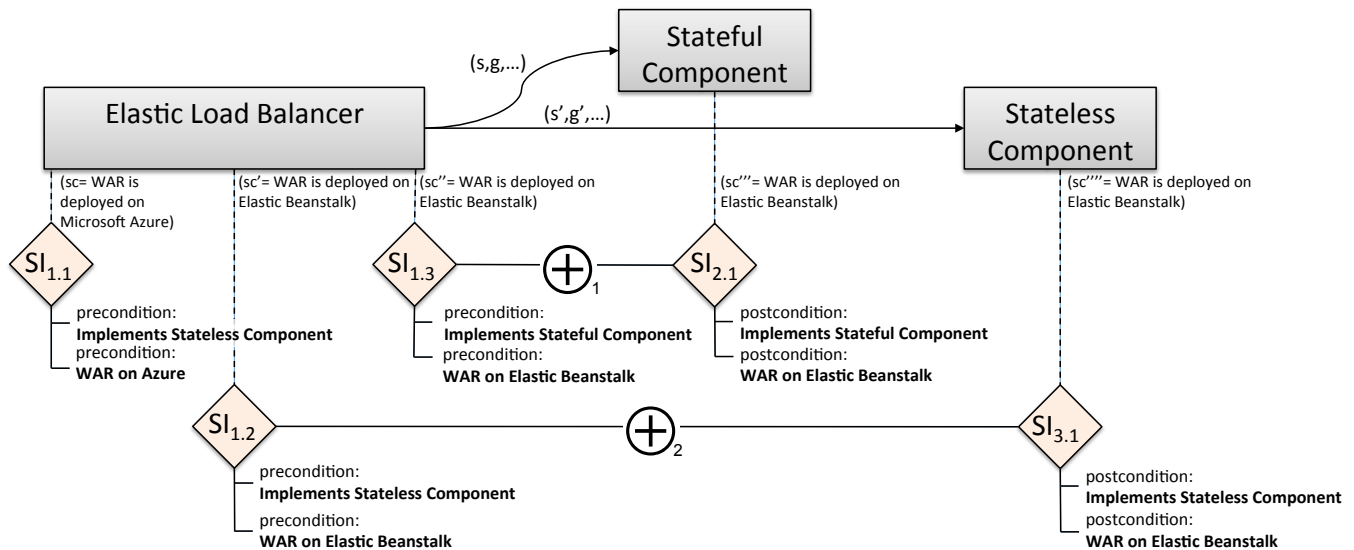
Stateful Component

(s,g,...)

Elastic Load Balancer

(s',g',...)

Stateless Component

(sc= WAR is deployed on Microsoft Azure)

(sc'= WAR is deployed on Elastic Beanstalk)

(sc''= WAR is deployed on Elastic Beanstalk)

(sc'''= WAR is deployed on Elastic Beanstalk)

(sc''''= WAR is deployed on Elastic Beanstalk)

$SI_{1.1}$

precondition:
**Implements Stateless Component**
precondition:
**WAR on Azure**

$SI_{1.3}$

$\bigoplus_1$

$SI_{2.1}$

precondition:
**Implements Stateful Component**
precondition:
**WAR on Elastic Beanstalk**

postcondition:
**Implements Stateful Component**
postcondition:
**WAR on Elastic Beanstalk**

$SI_{1.2}$

$\bigoplus_2$

$SI_{3.1}$

precondition:
**Implements Stateless Component**
precondition:
**WAR on Elastic Beanstalk**

postcondition:
**Implements Stateless Component**
postcondition:
**WAR on Elastic Beanstalk**